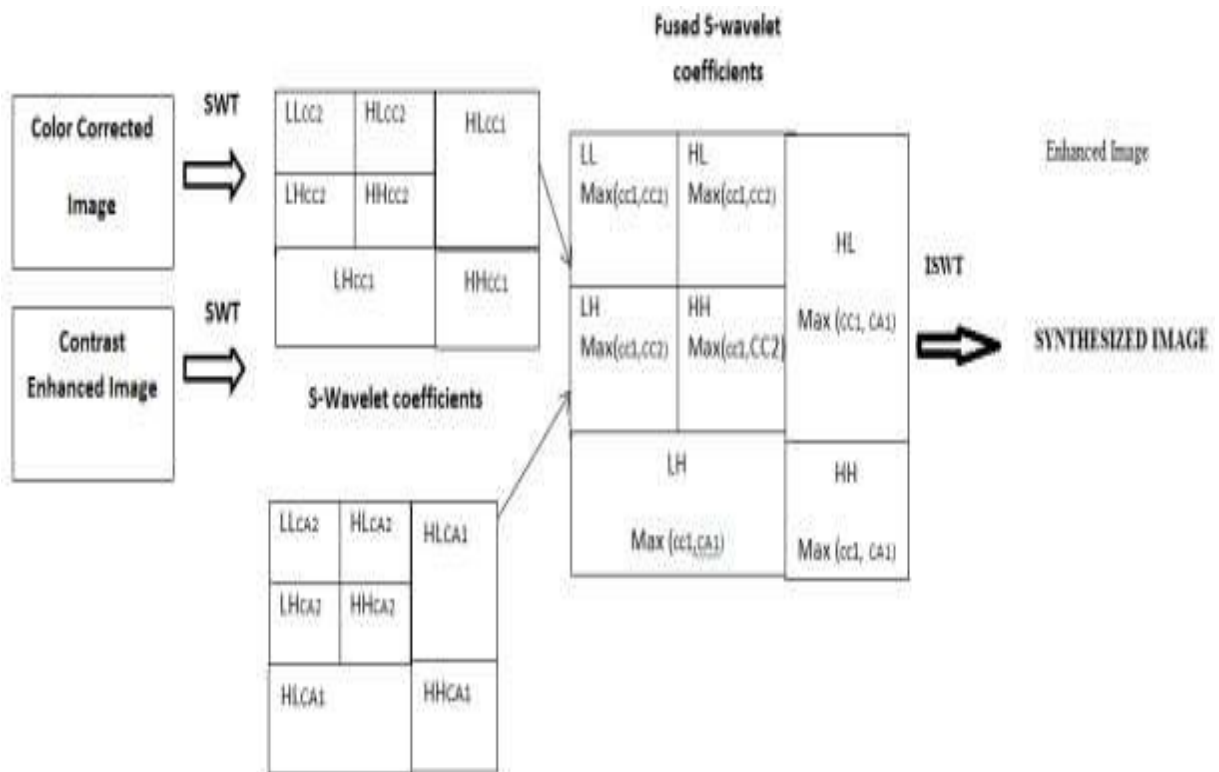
Fused S-wavelet coefficients

Color Corrected Image

SWT

$LL_{CC2}$ $HL_{CC2}$ $HL_{CC1}$
$LH_{CC2}$ $HH_{CC2}$
$LH_{CC1}$ $HH_{CC1}$

Contrast Enhanced Image

SWT

S-Wavelet coefficients

$LL_{CA2}$ $HL_{CA2}$ $HL_{CA1}$
$LH_{CA2}$ $HH_{CA2}$
$HL_{CA1}$ $HH_{CA1}$

LL Max(cc1,CC2)
HL Max(cc1,CC2)
LH Max(cc1,CC2)
HH Max(cc1,CC2)
LH Max (cc1,CA1)
HL Max (CC1, CA1)
HH Max (cc1, CA1)

Enhanced Image

ISWT

SYNTHESIZED IMAGE